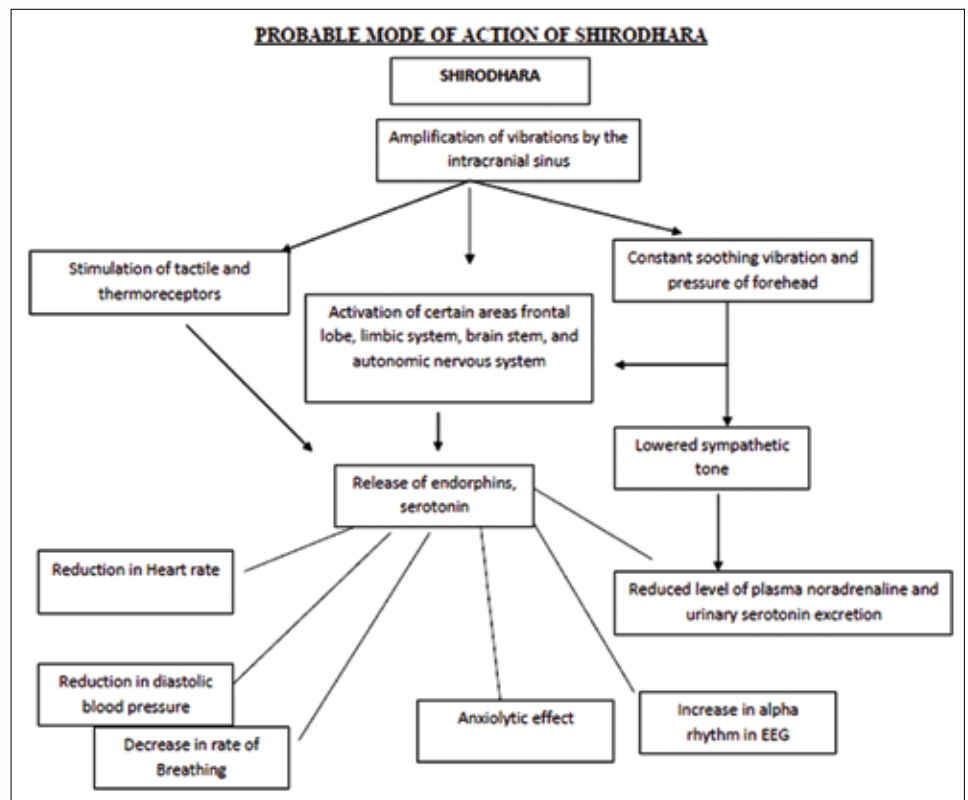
PROBABLE MODE OF ACTION OF SHIRODHARA

SHIRODHARA

Amplification of vibrations by the intracranial sinus

Stimulation of tactile and thermoreceptors

Activation of certain areas frontal lobe, limbic system, brain stem, and autonomic nervous system

Constant soothing vibration and pressure of forehead

Lowered sympathetic tone

Release of endorphins, serotonin

Reduction in Heart rate

Reduced level of plasma noradrenaline and urinary serotonin excretion

Reduction in diastolic blood pressure

Decrease in rate of Breathing

Anxiolytic effect

Increase in alpha rhythm in EEG